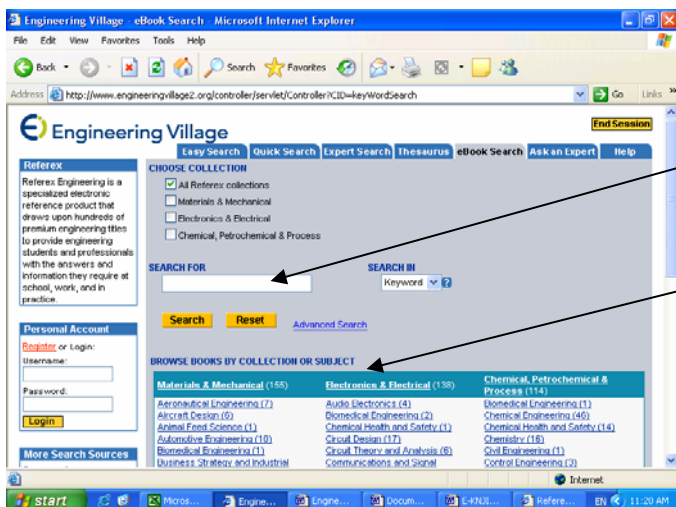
Engineering Village - eBook Search - Microsoft Internet Explorer

File Edit View Favorites Tools Help

Back Search Favorites

Address http://www.engineeringvillage2.org/controller/servlet/Controller?CID=keyWordSearch Go Links

Engineering Village

End Session

Easy Search | Quick Search | Expert Search | Thesaurus | eBook Search | Ask an Expert | Help

Referex

Referex Engineering is a specialized electronic reference product that draws upon hundreds of premium engineering titles to provide engineering students and professionals with the answers and information they require at school, work, and in practice.

Personal Account

Register or Login:
Username:
Password:
Login

More Search Sources

CHOOSE COLLECTION

All Referex collections
Materials & Mechanical
Electronics & Electrical
Chemical, Petrochemical & Process

SEARCH FOR

SEARCH IN
Keyword

Search Reset Advanced Search

BROWSE BOOKS BY COLLECTION OR SUBJECT

| Materials & Mechanical (155) | Electronics & Electrical (138) | Chemical, Petrochemical & Process (114) |
|---|---|---|
| Aeronautical Engineering (7) | Audio Electronics (4) | Biomedical Engineering (1) |
| Aircraft Design (6) | Biomedical Engineering (2) | Chemical Engineering (46) |
| Animal Feed Science (1) | Chemical Health and Safety (1) | Chemical Health and Safety (14) |
| Automotive Engineering (10) | Circuit Design (17) | Chemistry (16) |
| Biomedical Engineering (1) | Circuit Theory and Analysis (6) | Civil Engineering (1) |
| Business Strategy and Industrial | Communications and Signal | Control Engineering (3) |

Internet

start | Micros... | Engine... | Engine... | Docum... | E-KNJI... | Refere... | EN | 11:20 AM